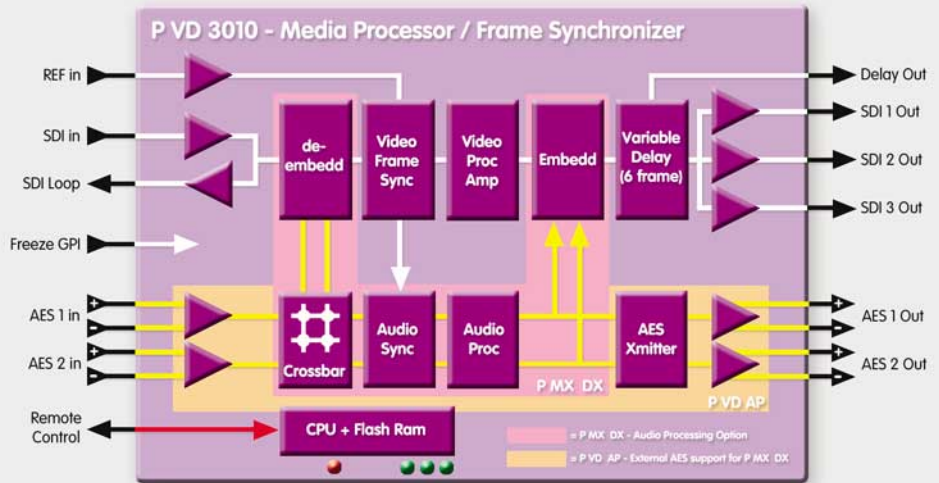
P VD 3010 - Media Processor / Frame Synchronizer

REF in

SDI in

SDI Loop

Freeze GPI

AES 1 in

AES 2 in

Remote Control

de-embedd

Video Frame Sync

Video Proc Amp

Embedd

Variable Delay (6 frame)

Crossbar

Audio Sync

Audio Proc

AES Xmitter

P MX DX

P VD AP

CPU + Flash Ram

Delay Out

SDI 1 Out

SDI 2 Out

SDI 3 Out

AES 1 Out

AES 2 Out

= P MX DX - Audio Processing Option

= P VD AP - External AES support for P MX DX